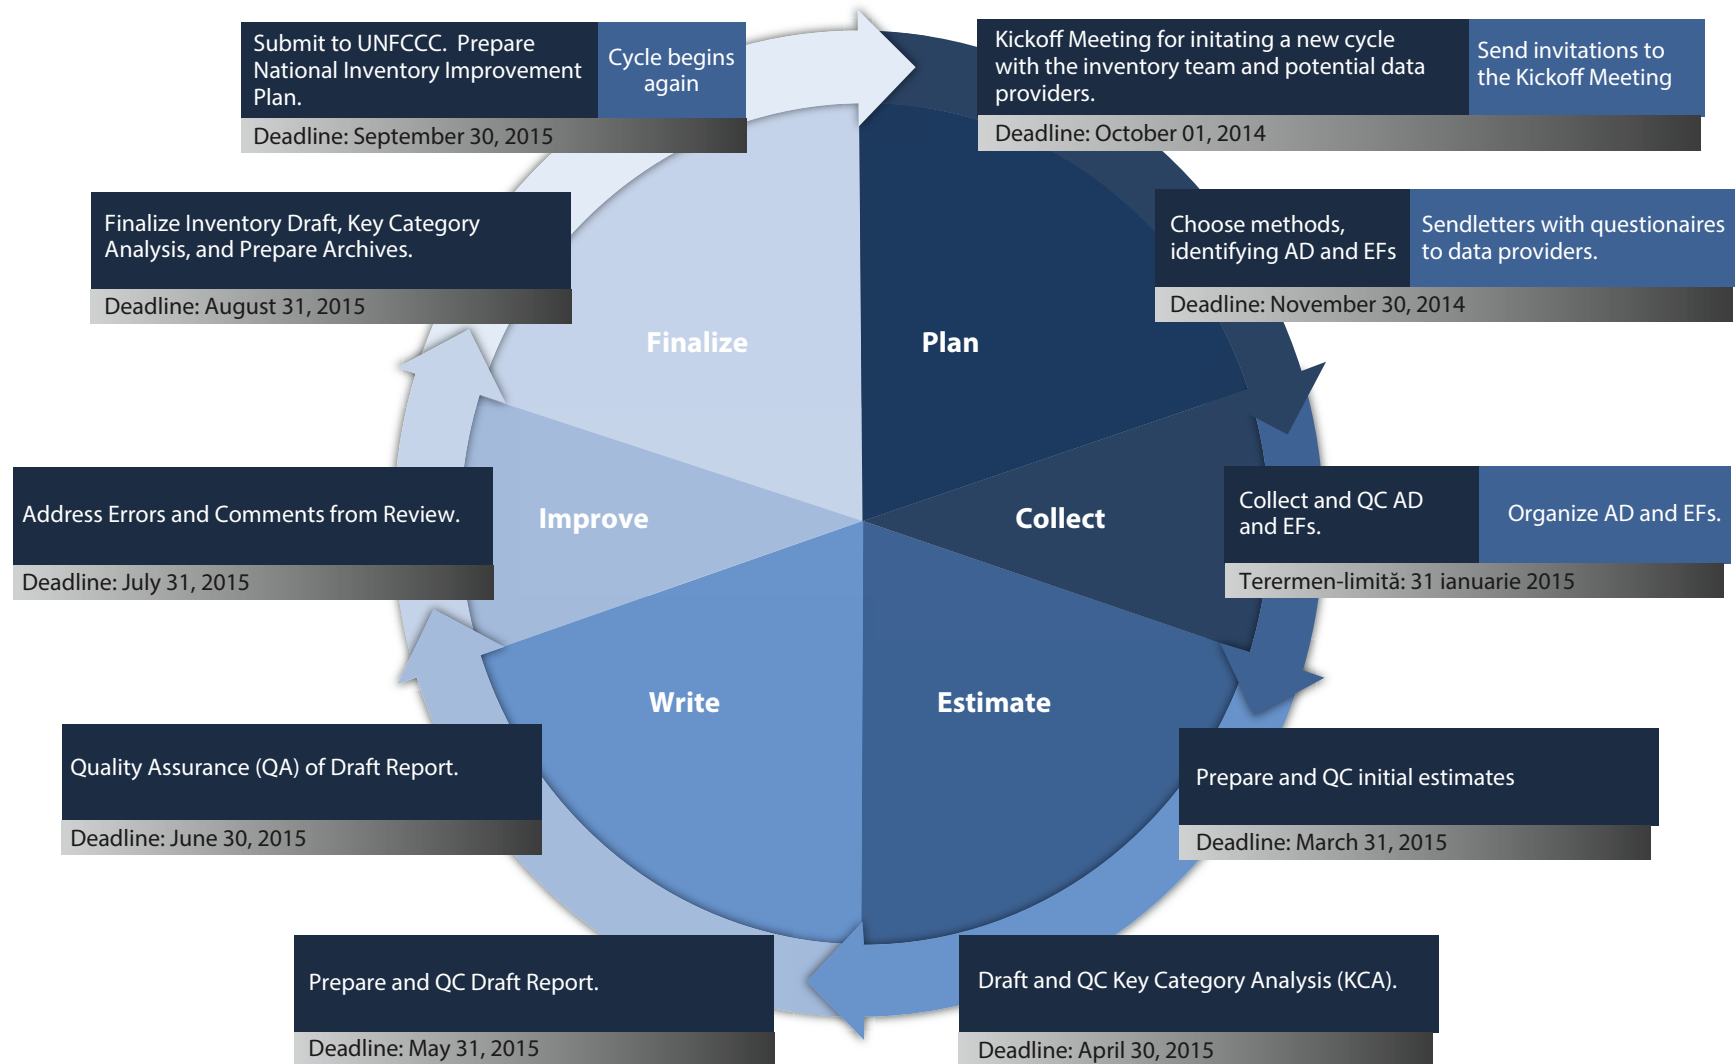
Submit to UNFCCC. Prepare National Inventory Improvement Plan.

Cycle begins again

Deadline: September 30, 2015

Kickoff Meeting for initating a new cycle with the inventory team and potential data providers.

Send invitations to the Kickoff Meeting

Deadline: October 01, 2014

Finalize Inventory Draft, Key Category Analysis, and Prepare Archives.

Deadline: August 31, 2015

Choose methods, identifying AD and EFs

Sendletters with questionaires to data providers.

Deadline: November 30, 2014

Finalize

Plan

Address Errors and Comments from Review.

Deadline: July 31, 2015

Improve

Collect

Collect and QC AD and EFs.

Organize AD and EFs.

Terermen-limită: 31 ianuarie 2015

Write

Estimate

Quality Assurance (QA) of Draft Report.

Deadline: June 30, 2015

Prepare and QC initial estimates

Deadline: March 31, 2015

Prepare and QC Draft Report.

Deadline: May 31, 2015

Draft and QC Key Category Analysis (KCA).

Deadline: April 30, 2015